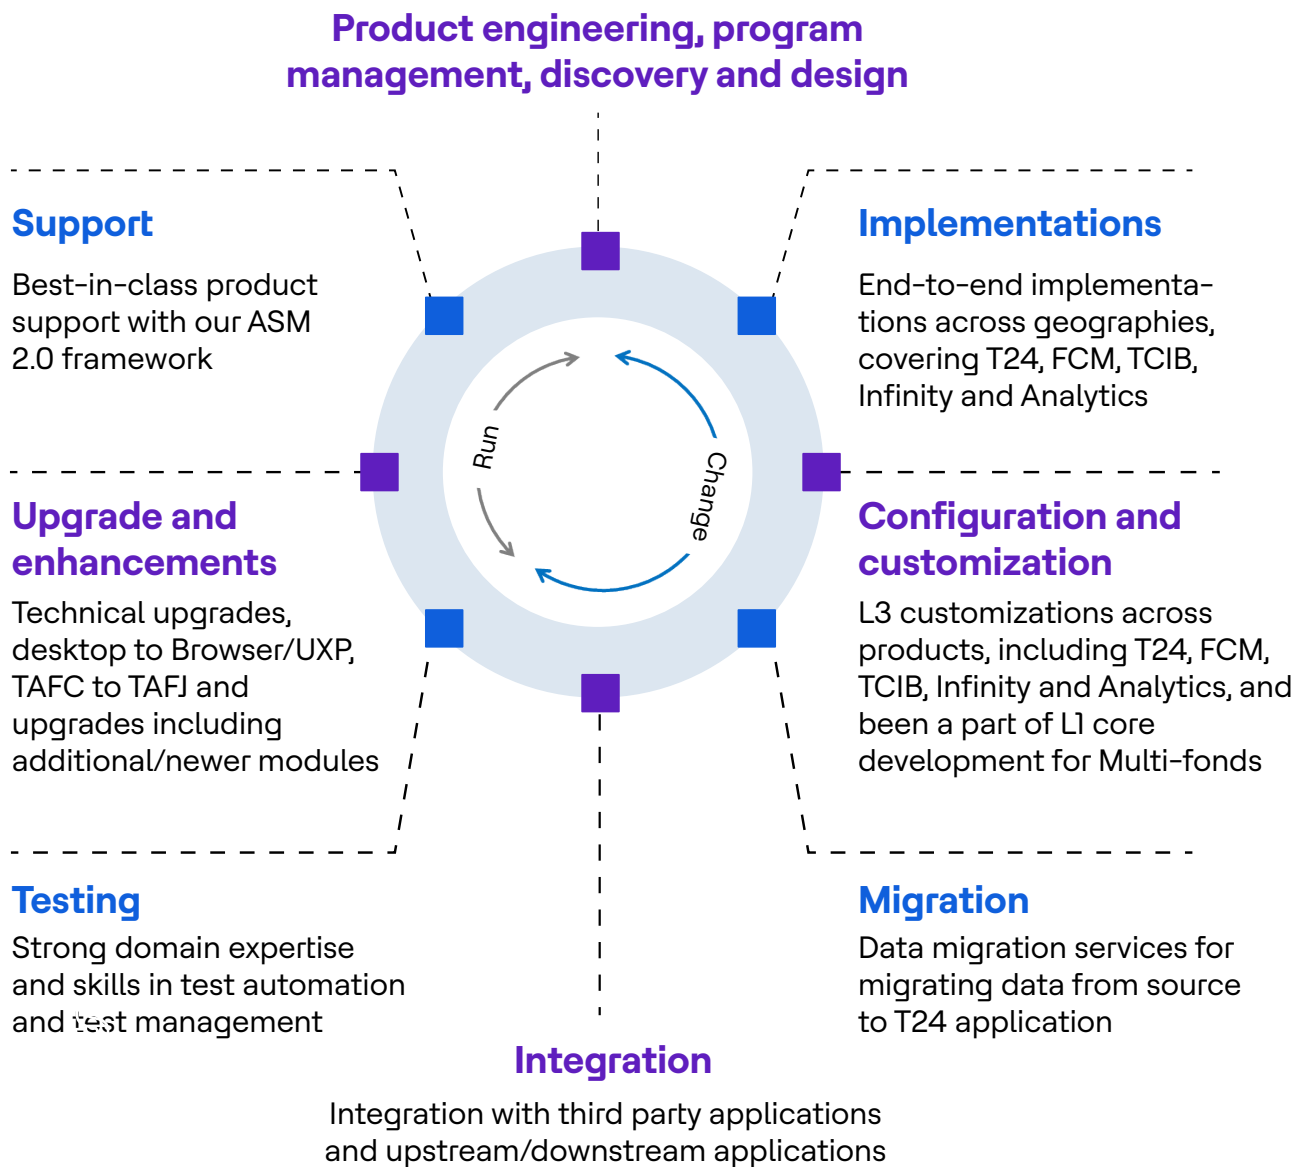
Product engineering, program management, discovery and design

Support

Best-in-class product support with our ASM 2.0 framework

Implementations

End-to-end implementations across geographies, covering T24, FCM, TCIB, Infinity and Analytics

Run

Change

Upgrade and enhancements

Technical upgrades, desktop to Browser/UXP, TAFC to TAFJ and upgrades including additional/newer modules

Configuration and customization

L3 customizations across products, including T24, FCM, TCIB, Infinity and Analytics, and been a part of L1 core development for Multi-fonds

Testing

Strong domain expertise and skills in test automation and test management

Migration

Data migration services for migrating data from source to T24 application

Integration

Integration with third party applications and upstream/downstream applications